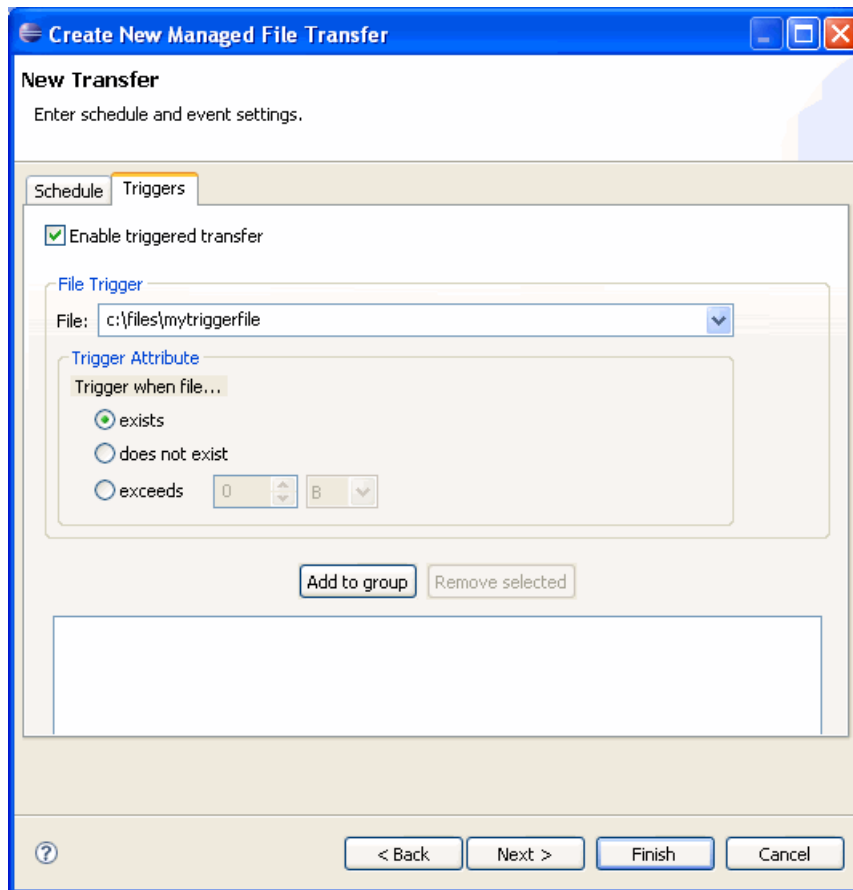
Create New Managed File Transfer

New Transfer

Enter schedule and event settings.

Schedule | Triggers

Enable triggered transfer

File Trigger

File: c:\files\mytriggerfile

Trigger Attribute

Trigger when file...

exists

does not exist

exceeds 0 B

Add to group | Remove selected

?

< Back | Next > | Finish | Cancel